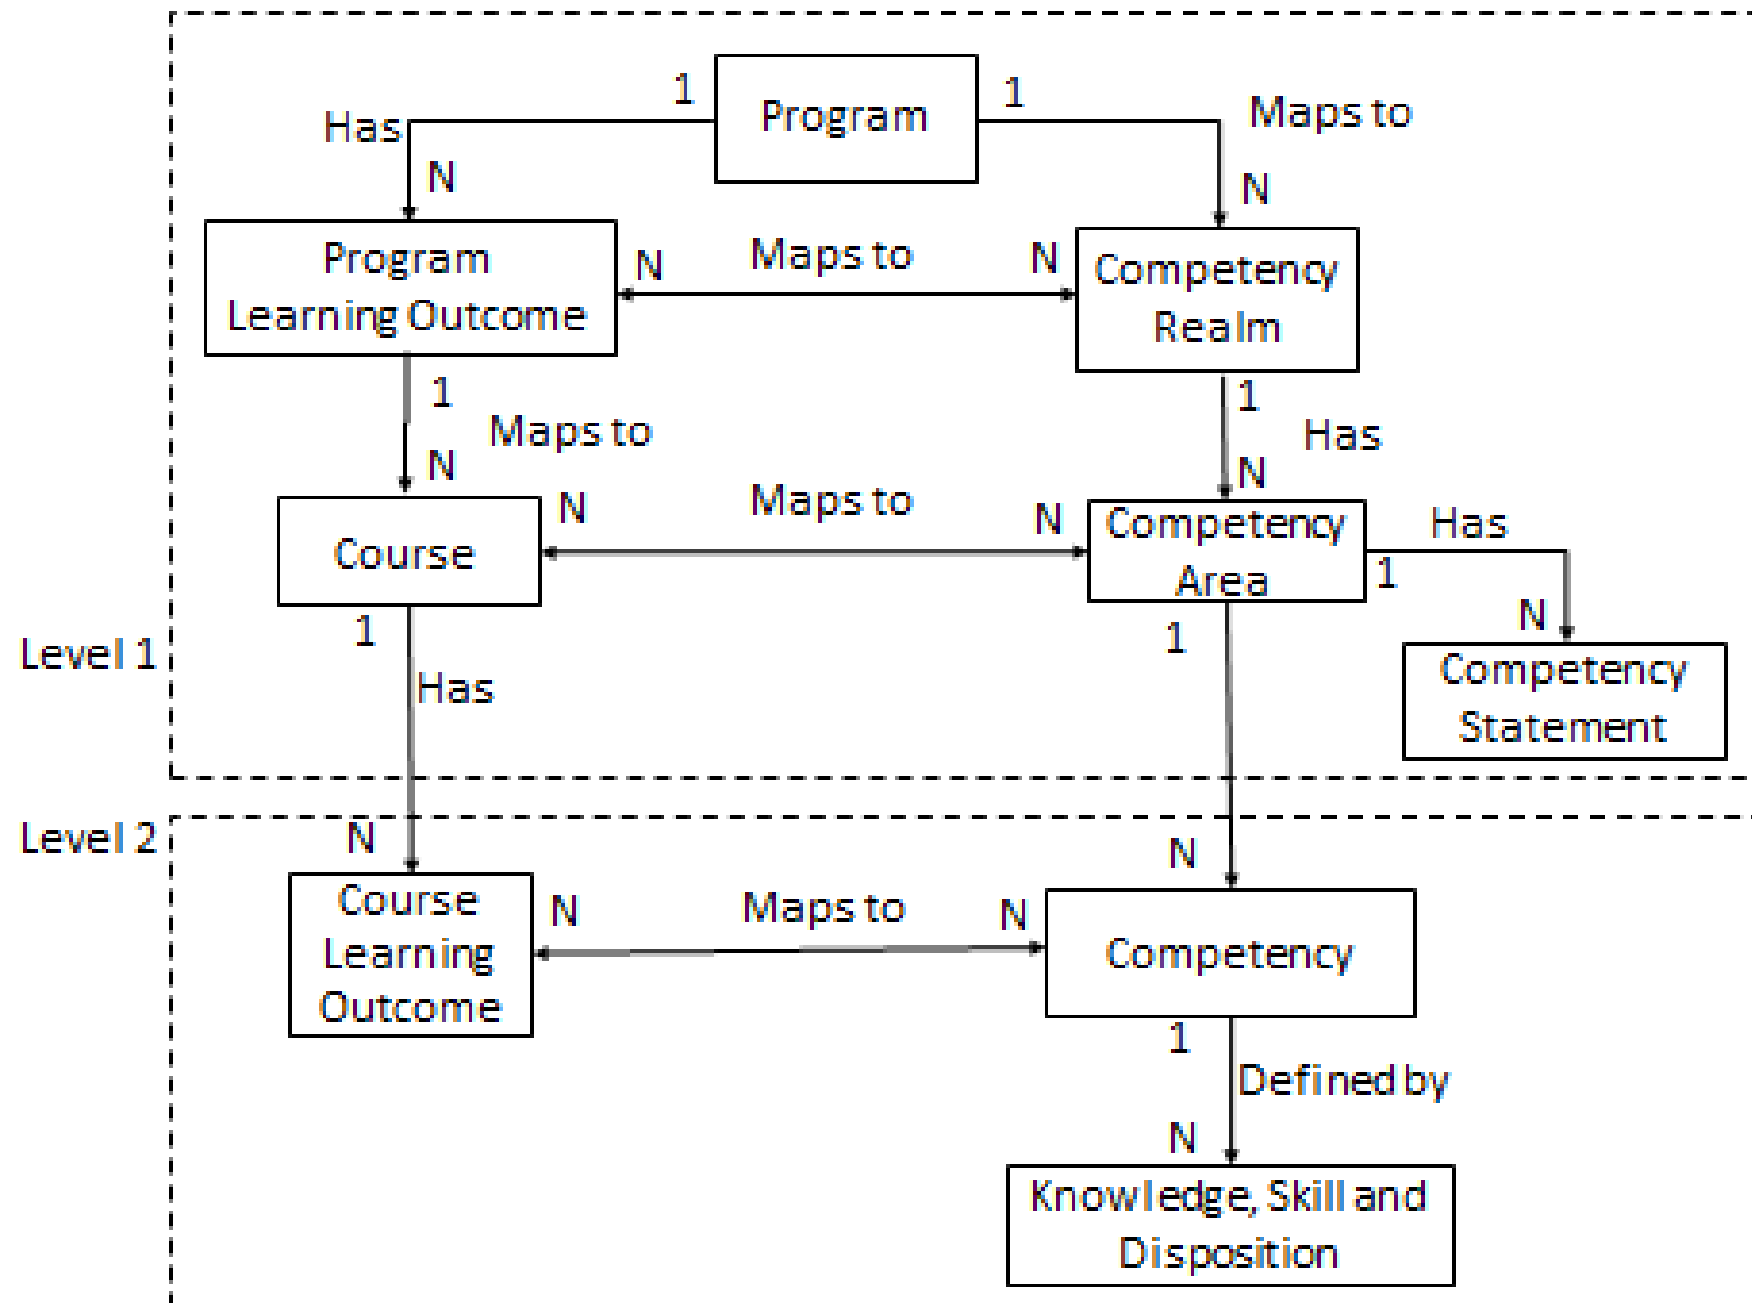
1
Has
Program
1
Maps to
N
N
Program Learning Outcome
N
Maps to
N
Competency Realm
1
Maps to
N
1
Has
N
Course
N
Maps to
N
Competency Area
Has
1
N
Competency Statement
1
Has
1
Level 1
Level 2
N
N
Course Learning Outcome
N
Maps to
N
Competency
1
Defined by
N
Knowledge, Skill and Disposition